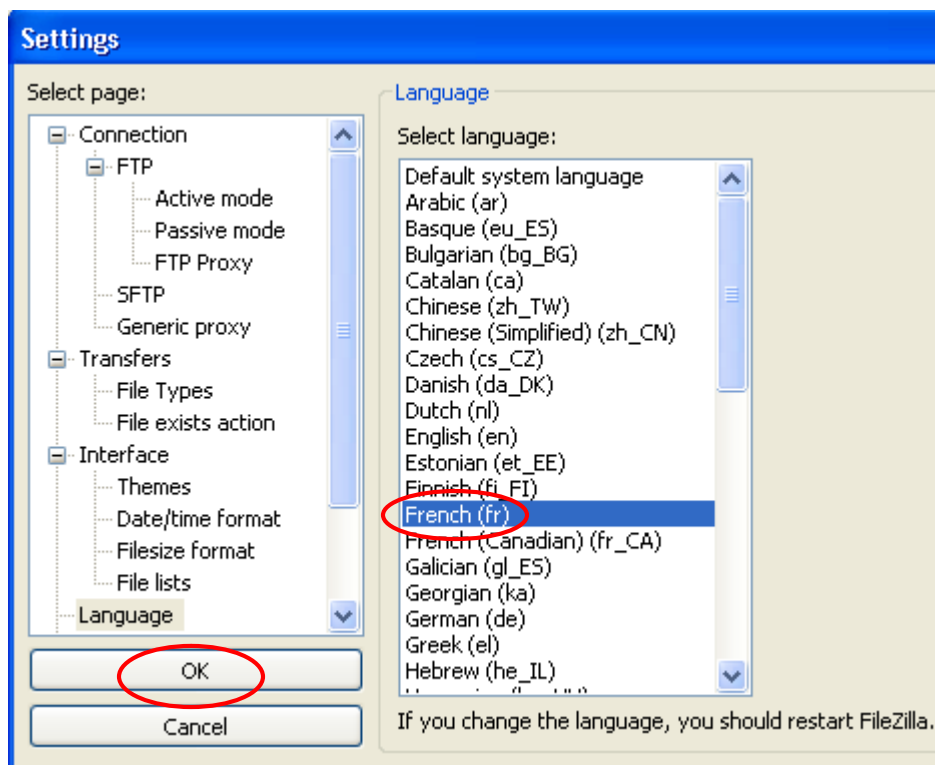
Settings

Select page:

Connection
FTP
Active mode
Passive mode
FTP Proxy
SFTP
Generic proxy
Transfers
File Types
File exists action
Interface
Themes
Date/time format
Filesize format
File lists
Language

OK

Cancel

Language

Select language:

Default system language
Arabic (ar)
Basque (eu_ES)
Bulgarian (bg_BG)
Catalan (ca)
Chinese (zh_TW)
Chinese (Simplified) (zh_CN)
Czech (cs_CZ)
Danish (da_DK)
Dutch (nl)
English (en)
Estonian (et_EE)
Finnish (fi_FI)
French (fr)
French (Canadian) (fr_CA)
Galician (gl_ES)
Georgian (ka)
German (de)
Greek (el)
Hebrew (he_IL)
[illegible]

If you change the language, you should restart FileZilla.